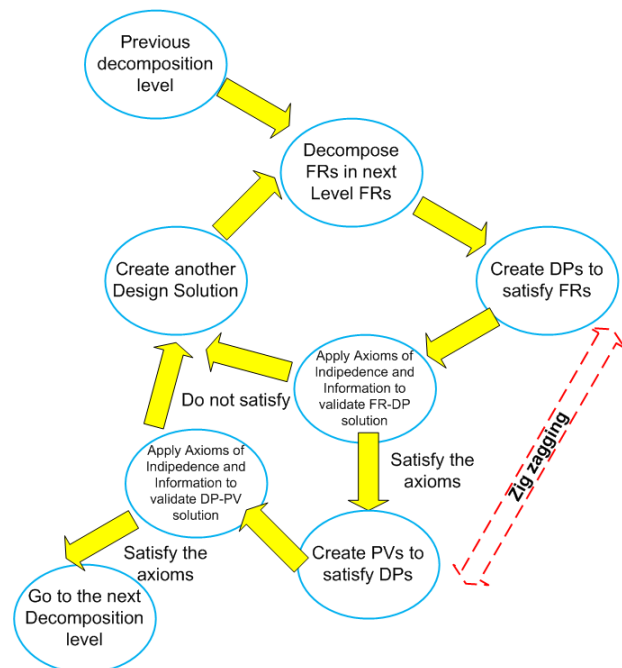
Previous decomposition level

Decompose FRs in next Level FRs

Create DPs to satisfy FRs

Create another Design Solution

Apply Axioms of Indipedence and Information to validate FR-DP solution

Do not satisfy

Satisfy the axioms

Zig zagging

Apply Axioms of Indipedence and Information to validate DP-PV solution

Create PVs to satisfy DPs

Satisfy the axioms

Go to the next Decomposition level